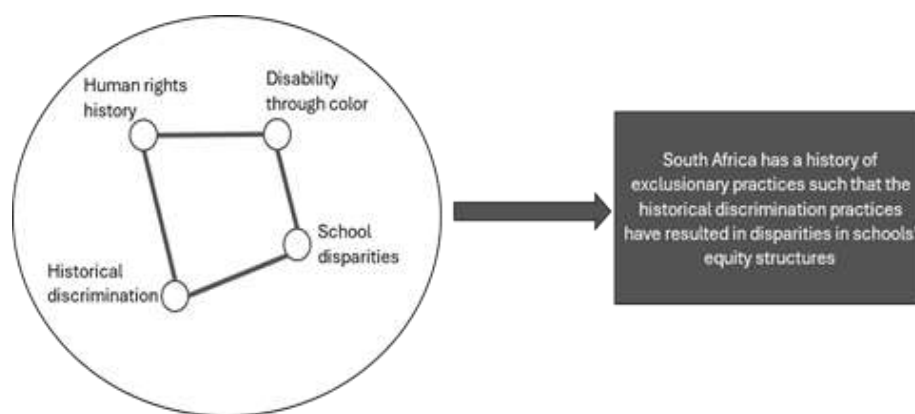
Human rights history

Disability through color

School disparities

Historical discrimination

South Africa has a history of exclusionary practices such that the historical discrimination practices have resulted in disparities in schools' equity structures